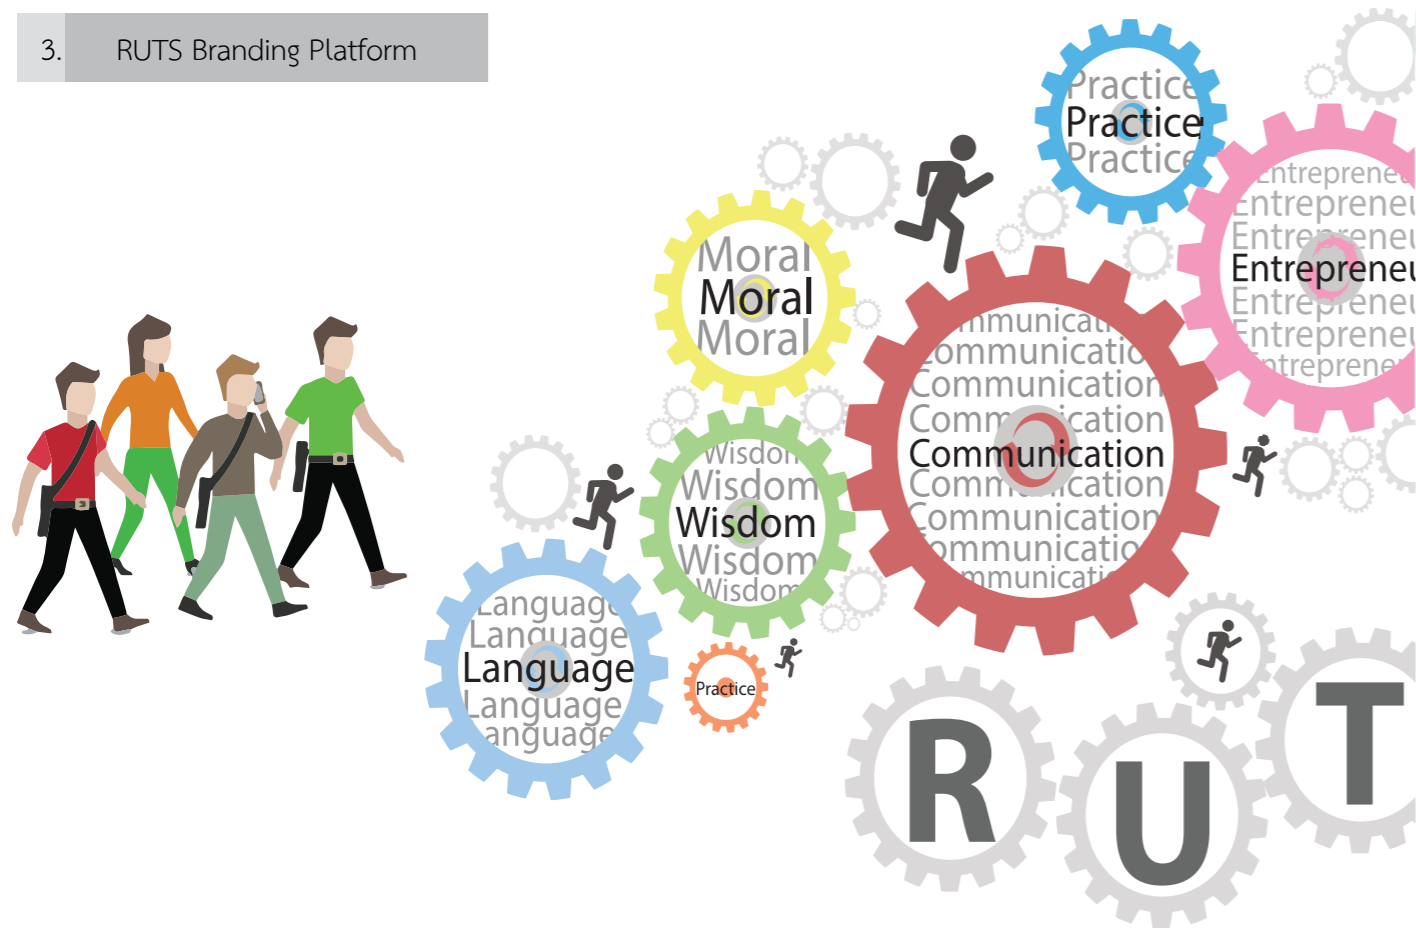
3. RUTS Branding Platform

Practice
Practice
Practice

Entreprene
Entrepreneu
Entrepreneu
Entrepreneu
Entrepreneu
Entrepreneu
ntreprene

Moral
Moral
Moral

mmunicati
ommunicatio
Communication
Communication
Communication
Communication
Communication
ommunicatio
mmunicati

Wisdon
Wisdom
Wisdom
Wisdom
Wisdom

Language
Language
Language
Language
anguage

Practice

R
U
T